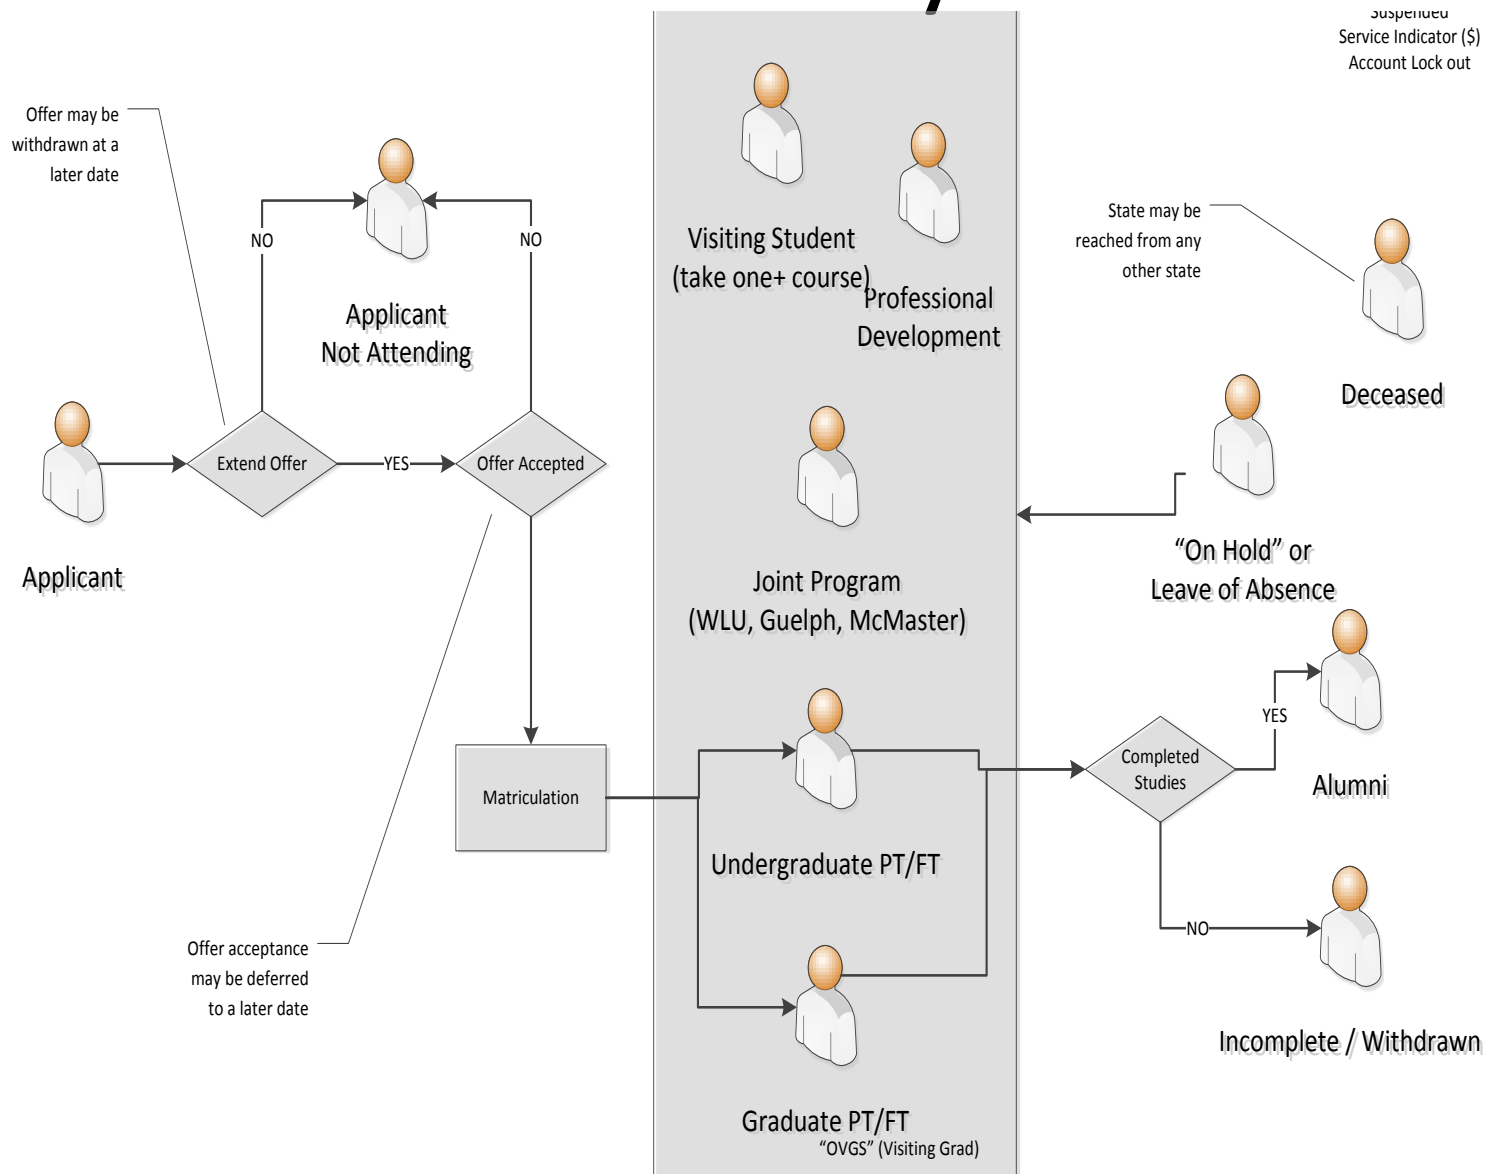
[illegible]
Service Indicator ($)
Account Lock out

Offer may be withdrawn at a later date

NO

NO

Applicant Not Attending

Applicant

Extend Offer

YES

Offer Accepted

Visiting Student (take one+ course)

Professional Development

State may be reached from any other state

Deceased

Joint Program (WLU, Guelph, McMaster)

“On Hold” or Leave of Absence

Matriculation

Undergraduate PT/FT

Completed Studies

YES

Alumni

NO

Incomplete / Withdrawn

Offer acceptance may be deferred to a later date

Graduate PT/FT
“OVGS” (Visiting Grad)